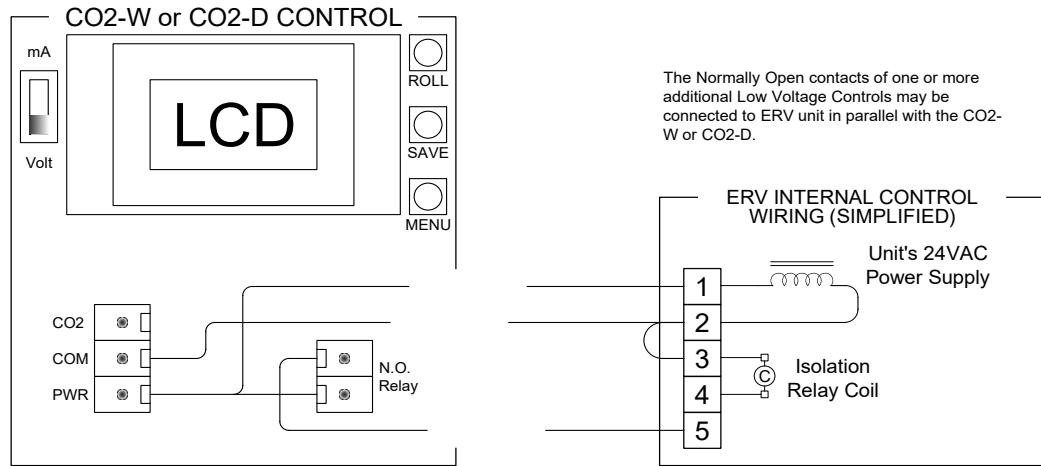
CO2-W or CO2-D CONTROL

mA

Volt

LCD

ROLL

SAVE

MENU

CO2

COM

PWR

N.O.
Relay

The Normally Open contacts of one or more additional Low Voltage Controls may be connected to ERV unit in parallel with the CO2-W or CO2-D.

ERV INTERNAL CONTROL WIRING (SIMPLIFIED)

Unit's 24VAC Power Supply

1

2

3

4

5

C

Isolation Relay Coil